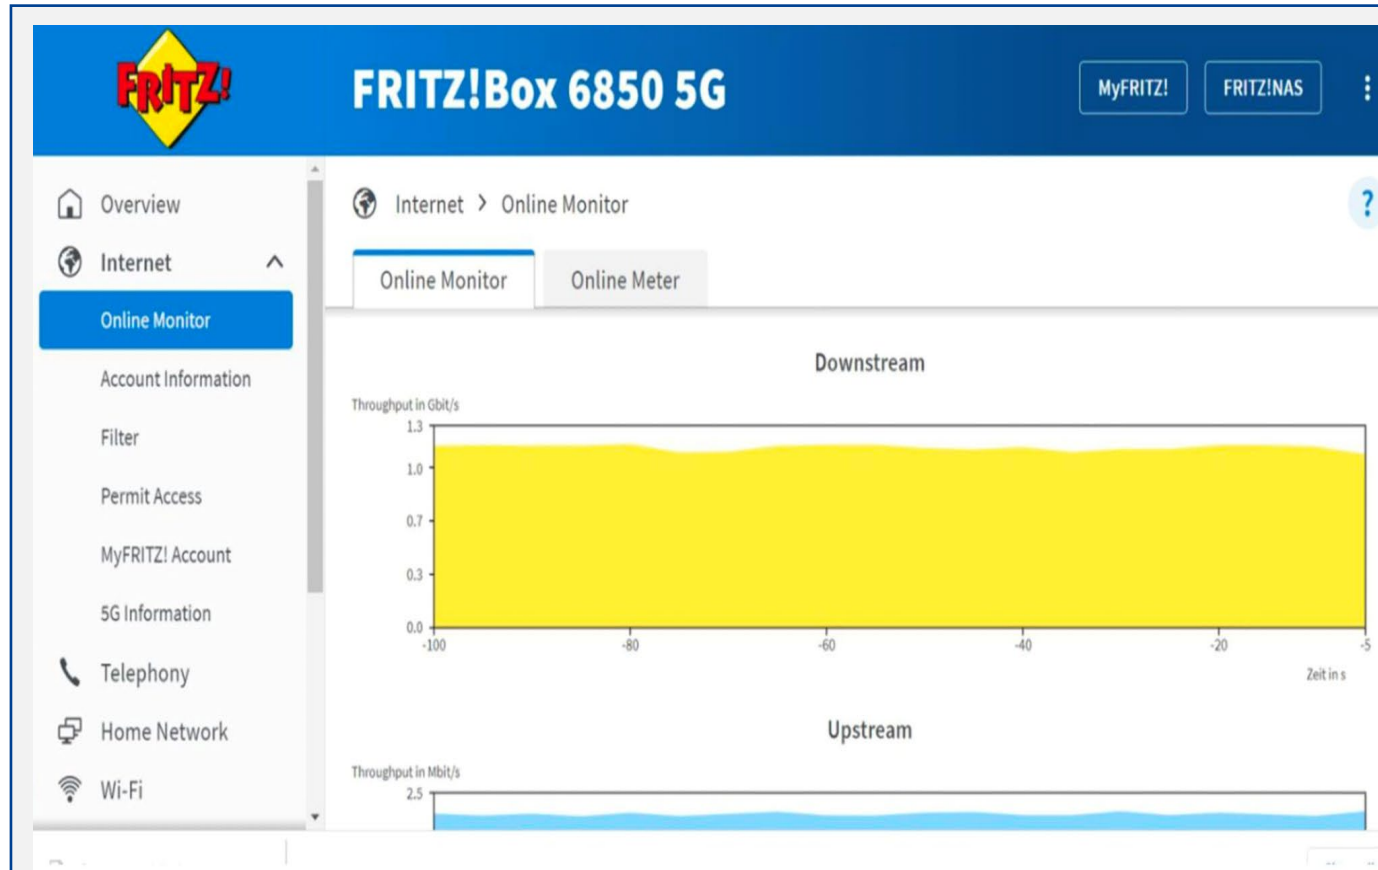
FRITZ!

FRITZ!Box 6850 5G

MyFRITZ!

FRITZ!NAS

Overview

Internet

Online Monitor

Account Information

Filter

Permit Access

MyFRITZ! Account

5G Information

Telephony

Home Network

Wi-Fi

Internet > Online Monitor

?

Online Monitor

Online Meter

Downstream

Throughput in Gbit/s

1.3
1.0
0.7
0.3
0.0

-100 -80 -60 -40 -20 -5

Zeit in s

Upstream

Throughput in Mbit/s

2.5